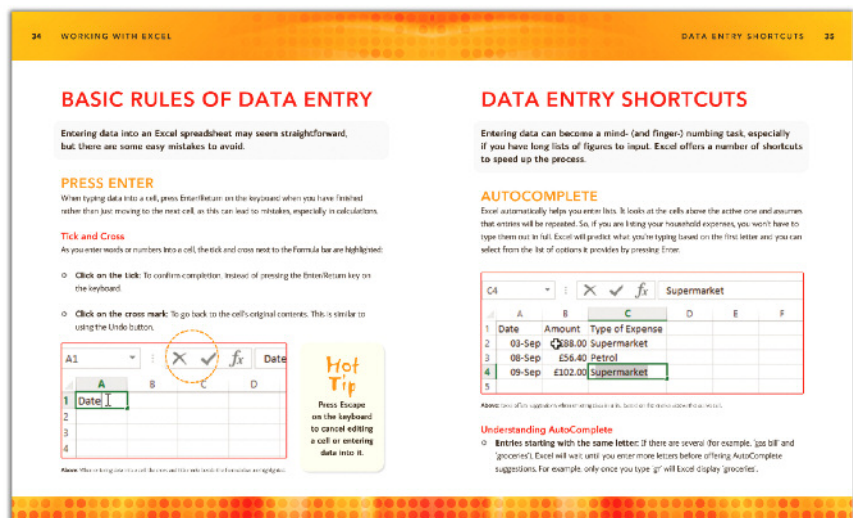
34 WORKING WITH EXCEL

BASIC RULES OF DATA ENTRY

Entering data into an Excel spreadsheet may seem straightforward, but there are some easy mistakes to avoid.

PRESS ENTER

When typing data into a cell, press Enter/Return on the keyboard when you have finished rather than just moving to the next cell, as this can lead to mistakes, especially in calculations.

Tick and Cross

As you enter words or numbers into a cell, the tick and cross next to the Formula bar are highlighted:

Click on the tick: To confirm completion, instead of pressing the Enter/Return key on the keyboard.

Click on the cross mark: To go back to the cell's original contents. This is similar to using the Undo button.

| | A | B | C | D |
|---|---|---|---|---|
| 1 | Date | | | |
| 2 | | | | |
| 3 | | | | |
| 4 | | | | |

A1 $f_x$ Date

Hot Tip

Press Escape on the keyboard to cancel editing a cell or entering data into it.

Above: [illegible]

DATA ENTRY SHORTCUTS 35

DATA ENTRY SHORTCUTS

Entering data can become a mind- (and finger-) numbing task, especially if you have long lists of figures to input. Excel offers a number of shortcuts to speed up the process.

AUTOCOMPLETE

Excel automatically helps you enter lists. It looks at the cells above the active one and assumes that entries will be repeated. So, if you are listing your household expenses, you won't have to type them out in full. Excel will predict what you're typing based on the first letter and you can select from the list of options it provides by pressing Enter.

C4 $f_x$ Supermarket

| | A | B | C | D | E | F |
|---|---|---|---|---|---|---|
| 1 | Date | Amount | Type of Expense | | | |
| 2 | 03-Sep | £88.00 | Supermarket | | | |
| 3 | 08-Sep | £56.40 | Petrol | | | |
| 4 | 09-Sep | £102.00 | Supermarket | | | |
| 5 | | | | | | |

Above: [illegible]

Understanding AutoComplete

Entries starting with the same letter: If there are several (for example, 'gas bill' and 'groceries'), Excel will wait until you enter more letters before offering AutoComplete suggestions. For example, only once you type 'gr' will Excel display 'groceries'.